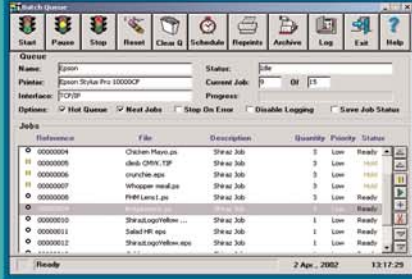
Batch Queue

Start Pause Stop Reset Clear Q Schedule Reprints Archive Log Exit Help

Queue
Name: Epson
Printer: Epson Stylus Pro 10000CF
Interface: TCP/IP
Status: Idle
Current Job: 9 Of 15
Progress:
Options: Hot Queue Next Jobs Stop On Error Disable Logging Save Job Status

Jobs
| | Reference | File | Description | Quantity | Priority | Status |
|---|---|---|---|---|---|---|
| | 00000004 | Chicken Mayo.ps | Shiraz Job | 3 | Low | Ready |
| | 00000005 | cleds CMYK.TIF | Shiraz Job | 3 | Low | Hold |
| | 00000006 | crunchie.eps | Shiraz Job | 3 | Low | Hold |
| | 00000007 | Whopper meal.ps | Shiraz Job | 3 | Low | Ready |
| | 00000008 | FHM Lens1.ps | Shiraz Job | 3 | Low | Ready |
| | 00000009 | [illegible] | | | | |
| | 00000010 | ShirazLogoYellow.... | Shiraz Job | 1 | Low | Ready |
| | 00000011 | Salad HR.eps | Shiraz Job | 1 | Low | Ready |
| | 00000012 | ShirazLogoYellow.... | Shiraz Job | 1 | Low | Ready |

Ready 2 Apr., 2002 13:17:29